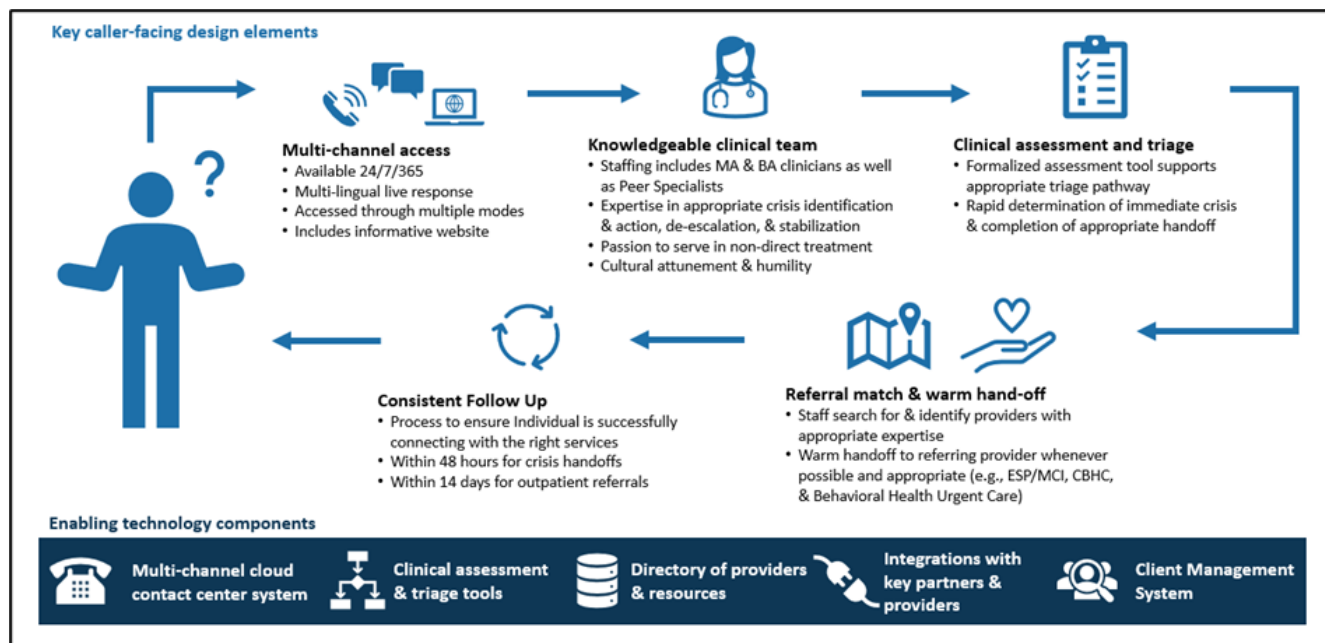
Key caller-facing design elements

?

Multi-channel access
• Available 24/7/365
• Multi-lingual live response
• Accessed through multiple modes
• Includes informative website

Knowledgeable clinical team
• Staffing includes MA & BA clinicians as well as Peer Specialists
• Expertise in appropriate crisis identification & action, de-escalation, & stabilization
• Passion to serve in non-direct treatment
• Cultural attunement & humility

Clinical assessment and triage
• Formalized assessment tool supports appropriate triage pathway
• Rapid determination of immediate crisis & completion of appropriate handoff

Referral match & warm hand-off
• Staff search for & identify providers with appropriate expertise
• Warm handoff to referring provider whenever possible and appropriate (e.g., ESP/MCI, CBHC, & Behavioral Health Urgent Care)

Consistent Follow Up
• Process to ensure Individual is successfully connecting with the right services
• Within 48 hours for crisis handoffs
• Within 14 days for outpatient referrals

Enabling technology components

Multi-channel cloud contact center system

Clinical assessment & triage tools

Directory of providers & resources

Integrations with key partners & providers

Client Management System